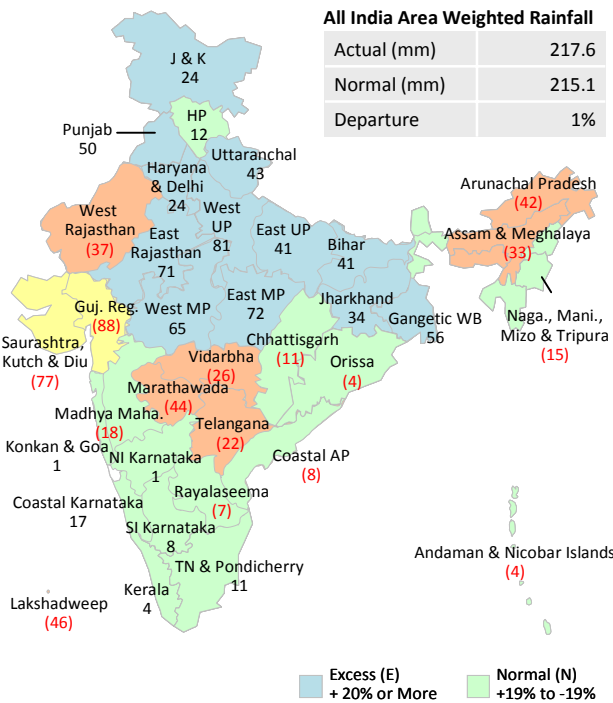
All India Area Weighted Rainfall

| Actual (mm) | 217.6 |
|---|---|
| Normal (mm) | 215.1 |
| Departure | 1% |

J & K
24

HP
12

Punjab
50

Uttaranchal
43

Haryana & Delhi
24

West Rajasthan
(37)

West UP
81

East UP
41

East Rajasthan
71

Arunachal Pradesh
(42)

Assam & Meghalaya
(33)

Bihar
41

East MP
72

Jharkhand
34

Guj. Reg.
(88)

West MP
65

Gangetic WB
56

Naga., Mani., Mizo & Tripura
(15)

Saurashtra, Kutch & Diu
(77)

Chhattisgarh
(11)

Vidarbha
(26)

Orissa
(4)

Marathawada
(44)

Madhya Maha.
(18)

Telangana
(22)

Konkan & Goa
1

NI Karnataka
1

Coastal AP
(8)

Coastal Karnataka
17

Rayalaseema
(7)

SI Karnataka
8

TN & Pondicherry
11

Andaman & Nicobar Islands
(4)

Kerala
4

Lakshadweep
(46)

Excess (E)
+ 20% or More

Normal (N)
+19% to -19%